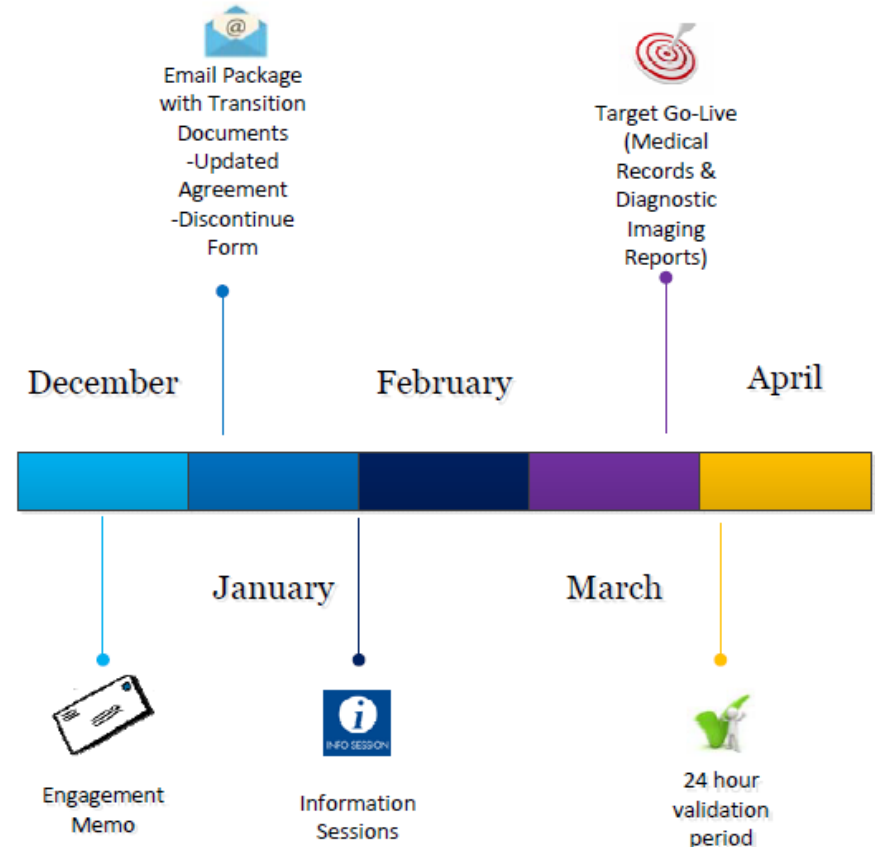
@

Email Package with Transition Documents
-Updated Agreement
-Discontinue Form

Target Go-Live (Medical Records & Diagnostic Imaging Reports)

December

February

April

January

March

Engagement Memo

INFO SESSION

Information Sessions

24 hour validation period